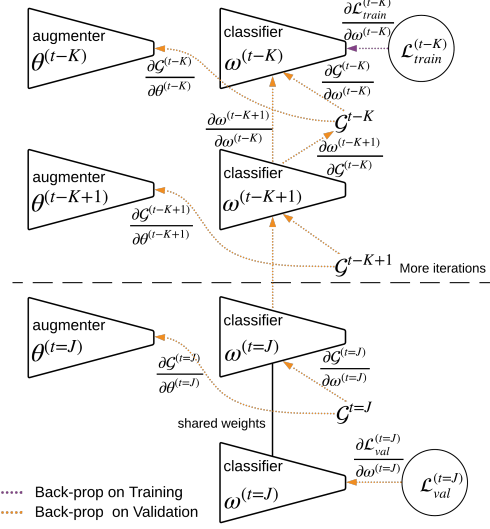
augmenter
$\theta^{(t-K)}$

classifier
$\omega^{(t-K)}$

$\frac{\partial \mathcal{L}_{train}^{(t-K)}}{\partial \omega^{(t-K)}}$

$\mathcal{L}_{train}^{(t-K)}$

$\frac{\partial \mathcal{G}^{(t-K)}}{\partial \theta^{(t-K)}}$

$\frac{\partial \mathcal{G}^{(t-K)}}{\partial \omega^{(t-K)}}$

$\frac{\partial \omega^{(t-K+1)}}{\partial \omega^{(t-K)}}$

$\mathcal{G}^{t-K}$

$\frac{\partial \omega^{(t-K+1)}}{\partial \mathcal{G}^{(t-K)}}$

augmenter
$\theta^{(t-K+1)}$

classifier
$\omega^{(t-K+1)}$

$\frac{\partial \mathcal{G}^{(t-K+1)}}{\partial \theta^{(t-K+1)}}$

$\mathcal{G}^{t-K+1}$

More iterations

augmenter
$\theta^{(t=J)}$

classifier
$\omega^{(t=J)}$

$\frac{\partial \mathcal{G}^{(t=J)}}{\partial \theta^{(t=J)}}$

$\frac{\partial \mathcal{G}^{(t=J)}}{\partial \omega^{(t=J)}}$

$\mathcal{G}^{t=J}$

shared weights

classifier
$\omega^{(t=J)}$

$\frac{\partial \mathcal{L}_{val}^{(t=J)}}{\partial \omega^{(t=J)}}$

$\mathcal{L}_{val}^{(t=J)}$

Back-prop on Training
Back-prop on Validation